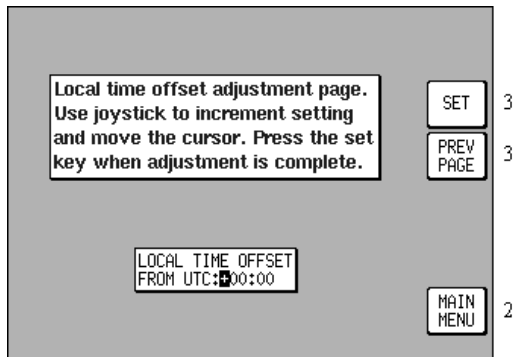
Local time offset adjustment page. Use joystick to increment setting and move the cursor. Press the set key when adjustment is complete.

SET 3

PREV PAGE 3

LOCAL TIME OFFSET
FROM UTC:+00:00

MAIN MENU 2